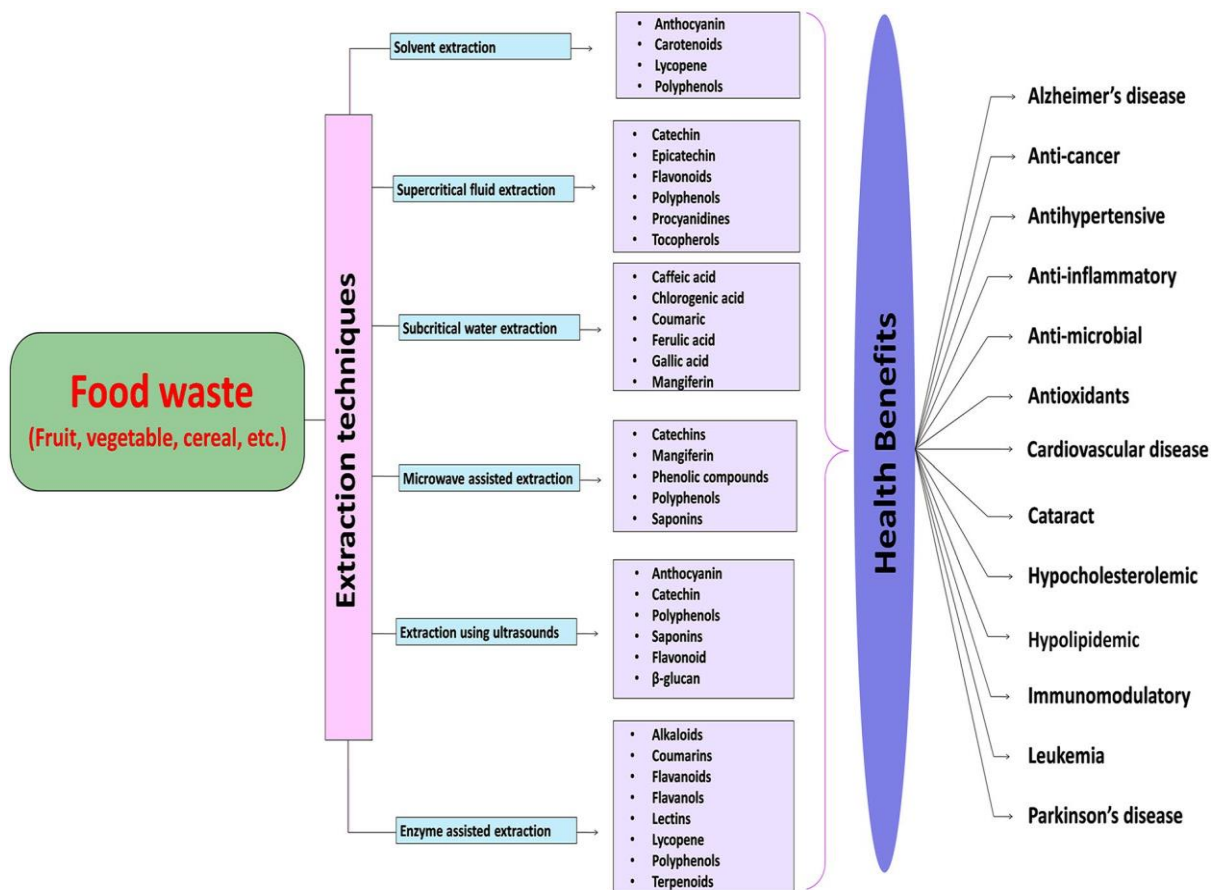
Food waste
(Fruit, vegetable, cereal, etc.)

Extraction techniques

Solvent extraction
- Anthocyanin
- Carotenoids
- Lycopene
- Polyphenols

Supercritical fluid extraction
- Catechin
- Epicatechin
- Flavonoids
- Polyphenols
- Procyanidines
- Tocopherols

Subcritical water extraction
- Caffeic acid
- Chlorogenic acid
- Coumaric
- Ferulic acid
- Gallic acid
- Mangiferin

Microwave assisted extraction
- Catechins
- Mangiferin
- Phenolic compounds
- Polyphenols
- Saponins

Extraction using ultrasounds
- Anthocyanin
- Catechin
- Polyphenols
- Saponins
- Flavonoid
- β-glucan

Enzyme assisted extraction
- Alkaloids
- Coumarins
- Flavanoids
- Flavanols
- Lectins
- Lycopene
- Polyphenols
- Terpenoids

Health Benefits

Alzheimer's disease
Anti-cancer
Antihypertensive
Anti-inflammatory
Anti-microbial
Antioxidants
Cardiovascular disease
Cataract
Hypocholesterolemic
Hypolipidemic
Immunomodulatory
Leukemia
Parkinson's disease